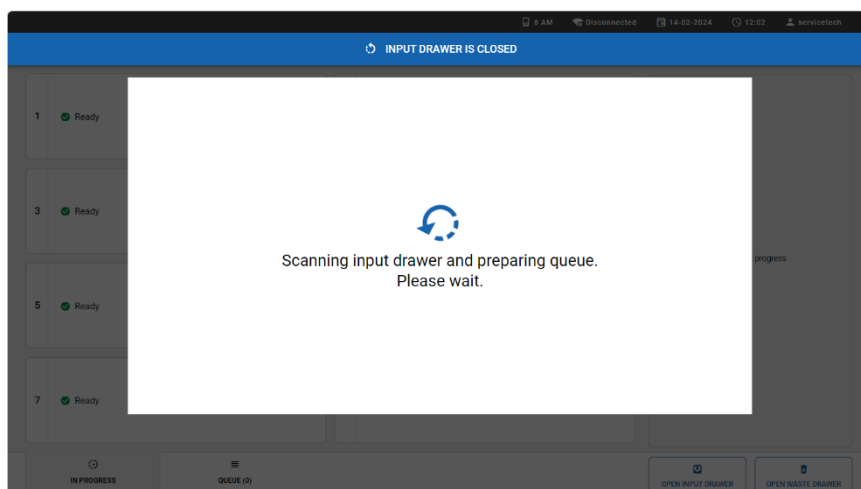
8 AM Disconnected 14-02-2024 12:02 servicetech

INPUT DRAWER IS CLOSED

1 Ready

3 Ready

5 Ready

7 Ready

Scanning input drawer and preparing queue.
Please wait.

progress

IN PROGRESS

QUEUE (0)

OPEN INPUT DRAWER

OPEN WASTE DRAWER